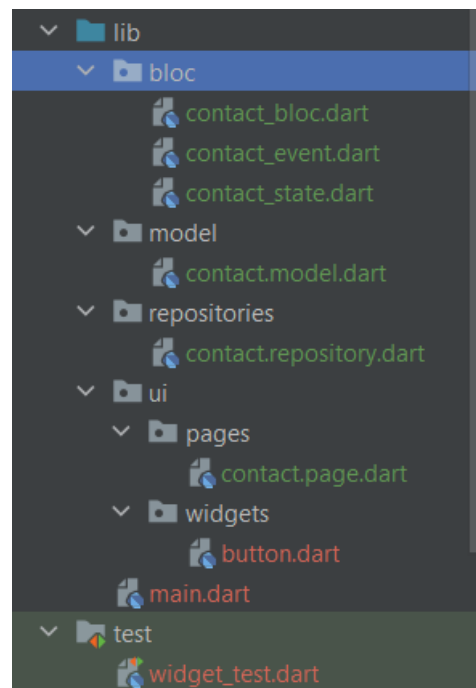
lib
bloc
contact_bloc.dart
contact_event.dart
contact_state.dart
model
contact.model.dart
repositories
contact.repository.dart
ui
pages
contact.page.dart
widgets
button.dart
main.dart
test
widget_test.dart